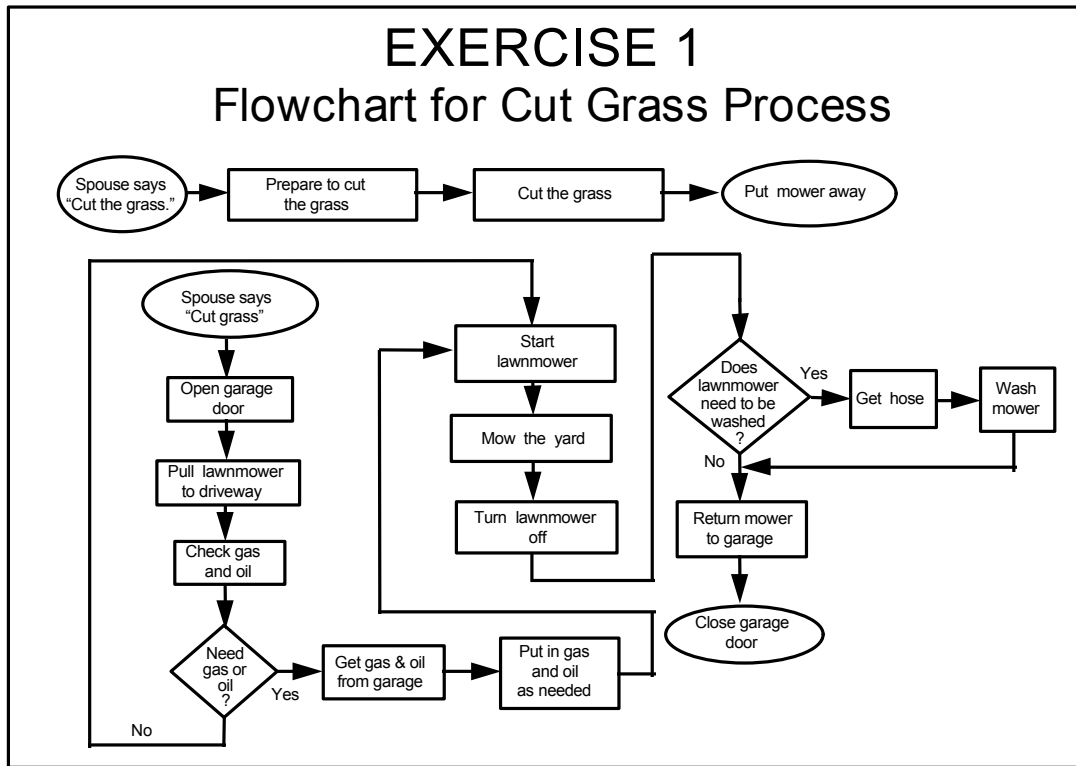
EXERCISE 1
Flowchart for Cut Grass Process

Spouse says "Cut the grass."

Prepare to cut the grass

Cut the grass

Put mower away

Spouse says "Cut grass"

Open garage door

Pull lawnmower to driveway

Check gas and oil

Need gas or oil ?

Yes

No

Get gas & oil from garage

Put in gas and oil as needed

Start lawnmower

Mow the yard

Turn lawnmower off

Does lawnmower need to be washed ?

Yes

Get hose

Wash mower

No

Return mower to garage

Close garage door